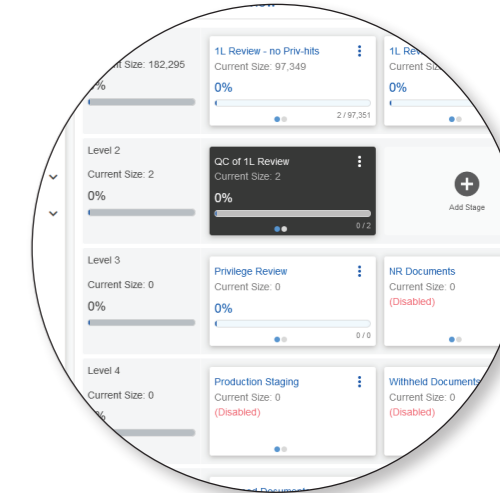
rrent Size: 182,295

%

1L Review - no Priv-hits
Current Size: 97,349
0%
2 / 97,351

1L Rev
Current S
0%

Level 2
Current Size: 2
0%

QC of 1L Review
Current Size: 2
0%
0 / 2

Add Stage

Level 3
Current Size: 0
0%

Privilege Review
Current Size: 0
0%
0 / 0

NR Documents
Current Size: 0
(Disabled)

Level 4
Current Size: 0
%

Production Staging
Current Size: 0
(Disabled)

Withheld Documents
Current Size: 0
(Disabled)